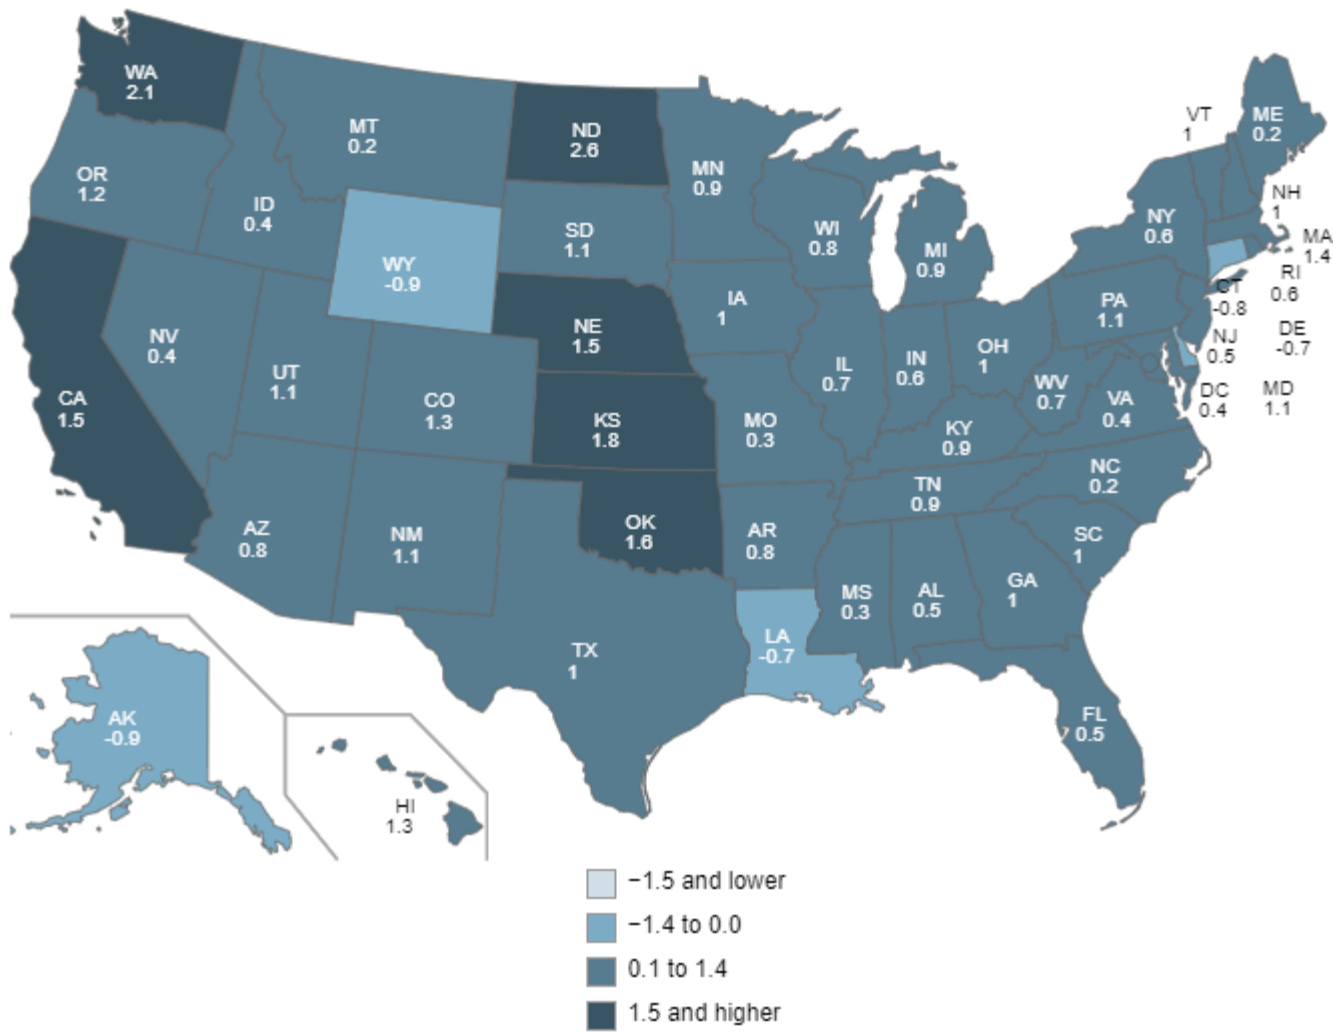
WA
2.1

MT
0.2

ND
2.6

MN
0.9

VT
1

ME
0.2

OR
1.2

ID
0.4

SD
1.1

WI
0.8

NY
0.6

NH
1

MA
1.4

WY
-0.9

MI
0.9

RI
0.6

IA
1

PA
1.1

CT
-0.8

NV
0.4

NE
1.5

IL
0.7

IN
0.6

OH
1

NJ
0.5

DE
-0.7

UT
1.1

CO
1.3

WV
0.7

VA
0.4

DC
0.4

MD
1.1

CA
1.5

KS
1.8

MO
0.3

KY
0.9

NC
0.2

TN
0.9

AZ
0.8

NM
1.1

OK
1.6

AR
0.8

SC
1

MS
0.3

AL
0.5

GA
1

TX
1

LA
-0.7

AK
-0.9

FL
0.5

HI
1.3

−1.5 and lower
−1.4 to 0.0
0.1 to 1.4
1.5 and higher